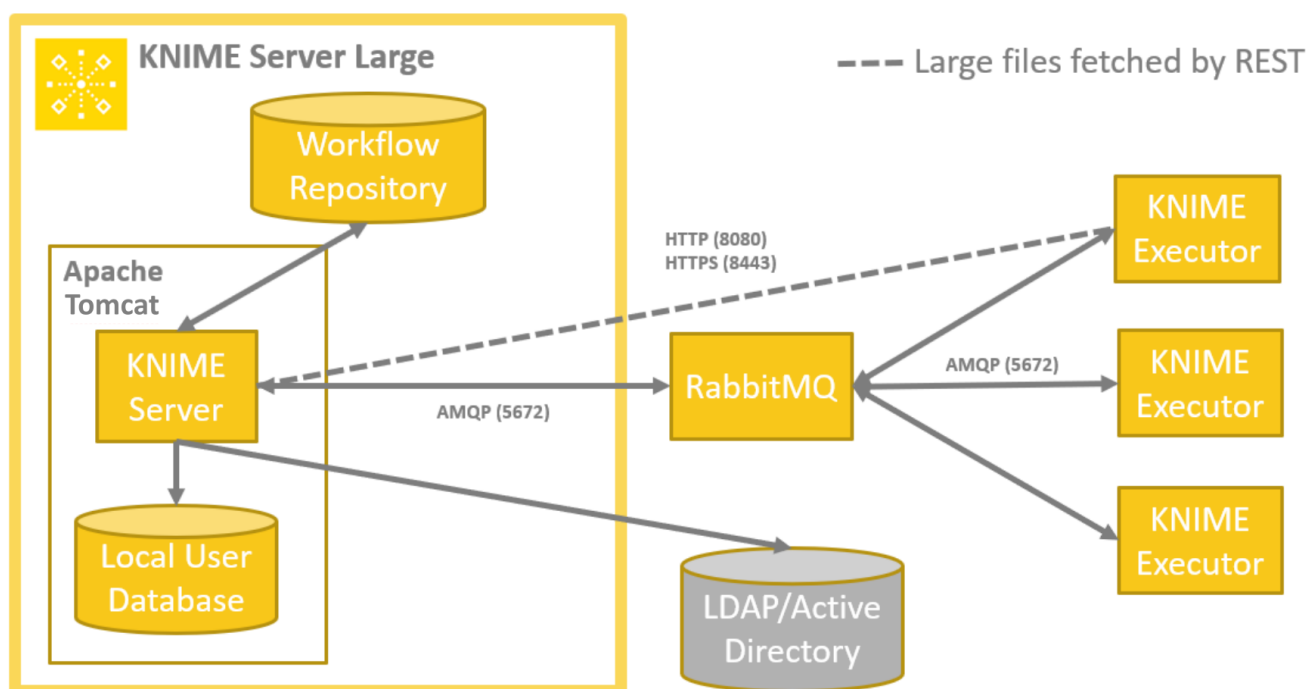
KNIME Server Large

Large files fetched by REST

Workflow Repository

Apache Tomcat

KNIME Server

Local User Database

HTTP (8080)
HTTPS (8443)

AMQP (5672)

RabbitMQ

AMQP (5672)

KNIME Executor

KNIME Executor

KNIME Executor

LDAP/Active Directory